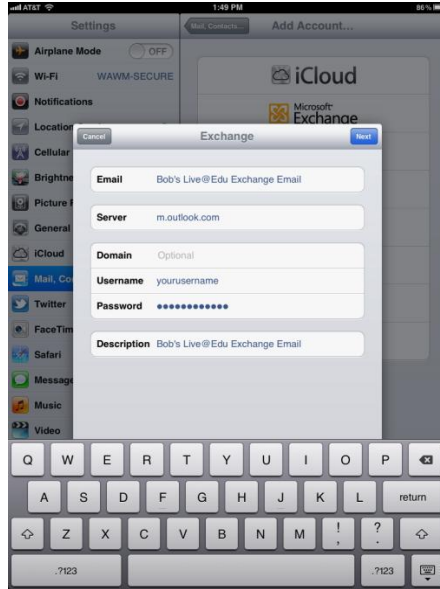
AT&T 1:49 PM 86%

Settings

Mail, Contacts... Add Account...

Airplane Mode OFF

Wi-Fi WAWM-SECURE

Notifications

Location

Cellular

Brightne

Picture F

General

iCloud

Mail, Co

Twitter

FaceTim

Safari

Message

Music

Video

iCloud

Microsoft Exchange

Cancel Exchange Next

Email Bob's Live@Edu Exchange Email

Server m.outlook.com

Domain Optional

Username yourusername

Password ••••••••••••

Description Bob's Live@Edu Exchange Email

Q W E R T Y U I O P

A S D F G H J K L return

Z X C V B N M ! , ? .

.?123 .?123